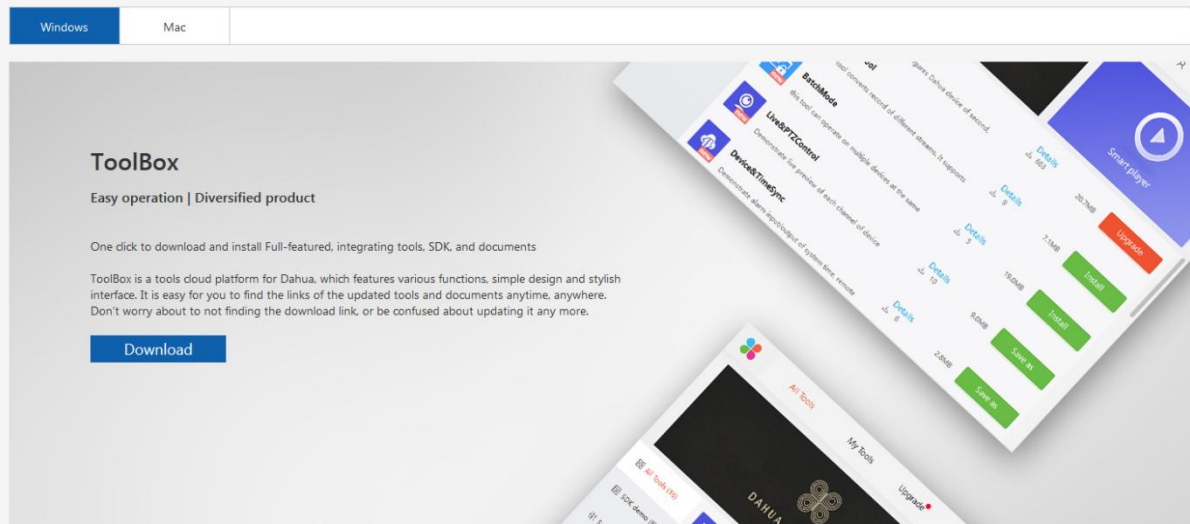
Windows

Mac

ToolBox

Easy operation | Diversified product

One click to download and install Full-featured, integrating tools, SDK, and documents

ToolBox is a tools cloud platform for Dahua, which features various functions, simple design and stylish interface. It is easy for you to find the links of the updated tools and documents anytime, anywhere. Don't worry about to not finding the download link, or be confused about updating it any more.

Download

BatchMode

this tool can operate on multiple devices at the same

Live&PTZControl

Demonstrate live preview of each channel of device

Device&TimeSync

Demonstrate alarm input/output of system time, remote

Details

Details

Details

Details

Details

20.7MB

7.1MB

15.0MB

9.0MB

2.8MB

Upgrade

Install

Install

Save as

Save as

Smart player

All Tools

My Tools

Upgrade

All Tools (16)

SDK demo

DAHUA